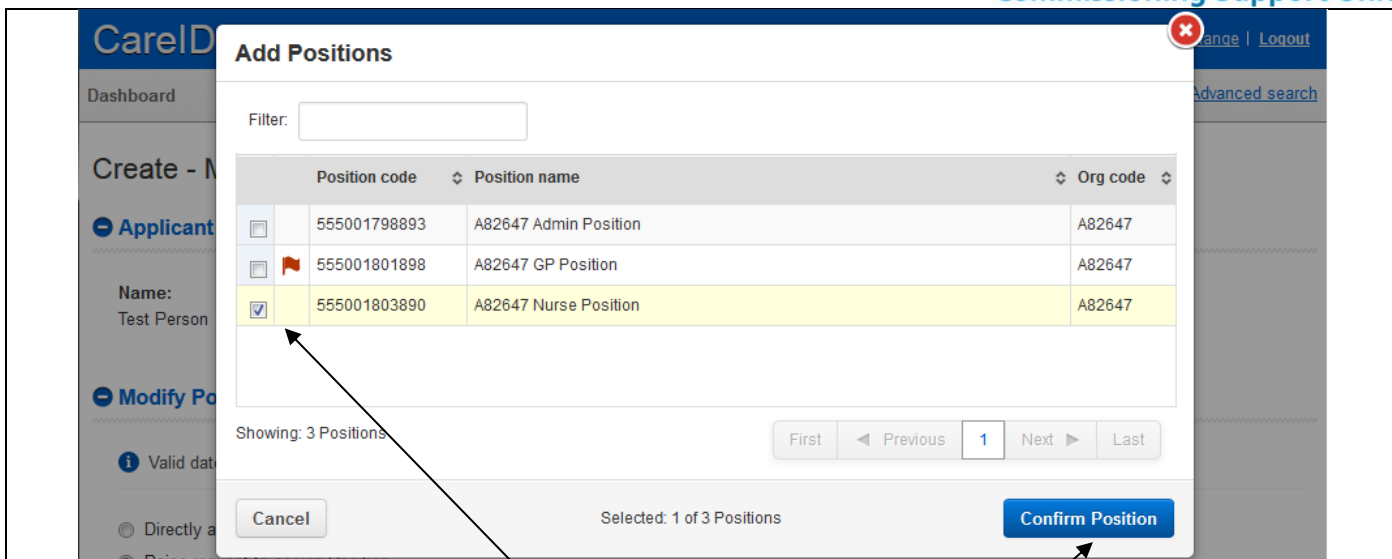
CareID

ange | Logout

Dashboard

Advanced search

Create - M

Applicant

Name:
Test Person

Modify Po

Valid date

Directly a

Add Positions

Filter:

| | | Position code | Position name | Org code |
|---|---|---|---|---|
| ☐ | | 555001798893 | A82647 Admin Position | A82647 |
| ☐ | | 555001801898 | A82647 GP Position | A82647 |
| ☑ | | 555001803890 | A82647 Nurse Position | A82647 |

Showing: 3 Positions

First ◀ Previous 1 Next ▶ Last

Cancel

Selected: 1 of 3 Positions

Confirm Position